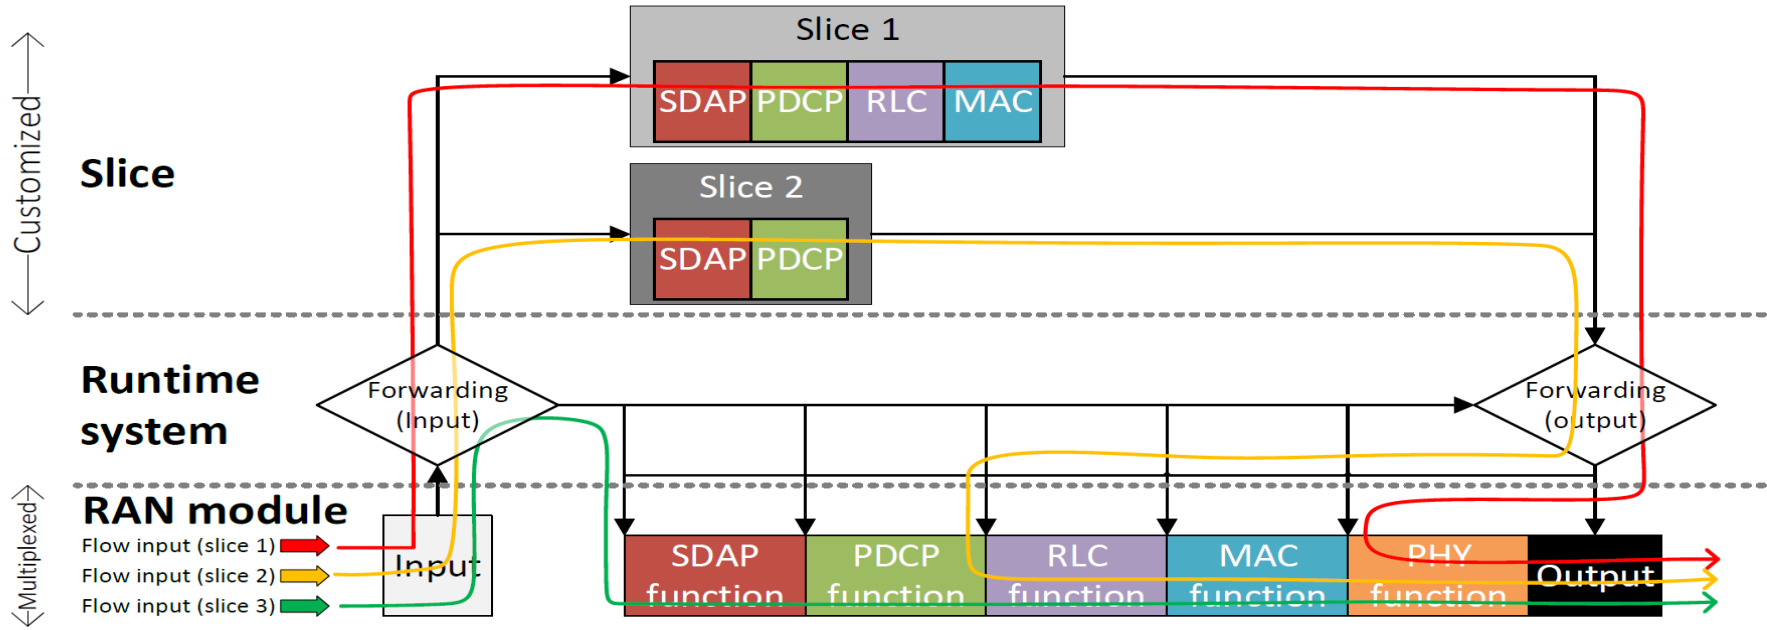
Customized

Slice

Slice 1

SDAP PDCP RLC MAC

Slice 2

SDAP PDCP

Runtime system

Forwarding (Input)

Forwarding (output)

Multiplexed

RAN module

Flow input (slice 1)

Flow input (slice 2)

Flow input (slice 3)

Input

SDAP function

PDCP function

RLC function

MAC function

PHY function

Output